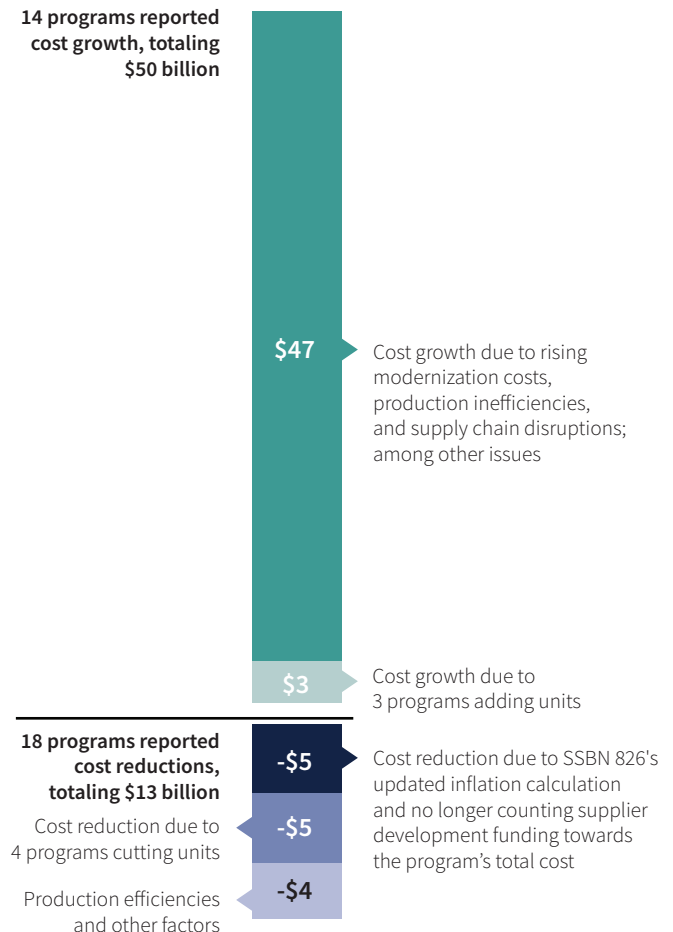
14 programs reported cost growth, totaling $50 billion

$47

Cost growth due to rising modernization costs, production inefficiencies, and supply chain disruptions; among other issues

$3

Cost growth due to 3 programs adding units

18 programs reported cost reductions, totaling $13 billion

-$5

Cost reduction due to SSBN 826's updated inflation calculation and no longer counting supplier development funding towards the program's total cost

Cost reduction due to 4 programs cutting units

-$5

Production efficiencies and other factors

-$4